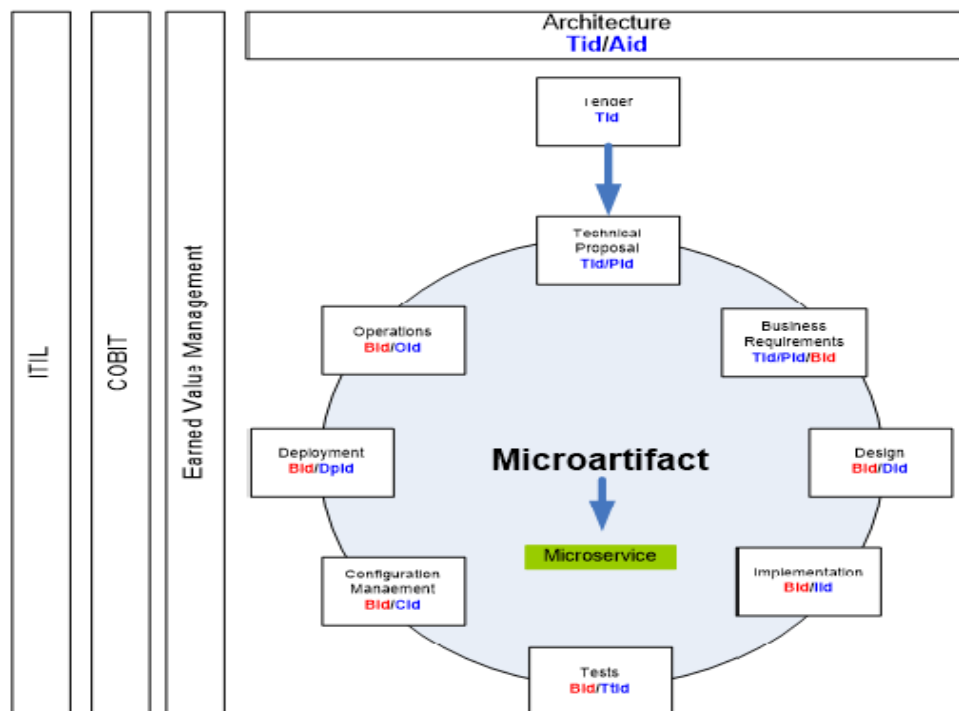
ITIL

COBIT

Earned Value Management

Architecture
Tid/Aid

Tender
Tid

Technical Proposal
Tid/Pid

Business Requirements
Tid/Pid/Bid

Design
Bid/Did

Implementation
Bid/Iid

Tests
Bid/Ttid

Configuration Manaement
Bid/Cid

Deployment
Bid/Dpid

Operations
Bid/Oid

Microartifact

Microservice